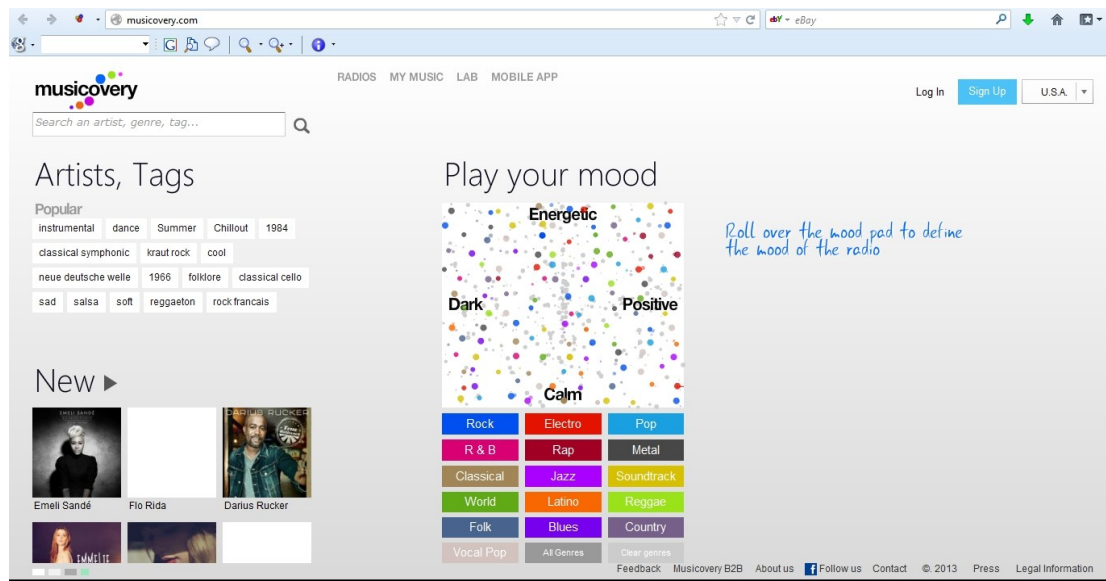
musicovery.com

eBay

musicovery

RADIOS MY MUSIC LAB MOBILE APP

Log In Sign Up U.S.A.

Search an artist, genre, tag...

Artists, Tags

Popular

instrumental dance Summer Chillout 1984

classical symphonic kraut rock cool

neue deutsche welle 1966 folklore classical cello

sad salsa soft reggaeton rock francais

Play your mood

Energetic

Dark

Positive

Calm

Roll over the mood pad to define the mood of the radio

New ▶

EMELI SANDÉ

DARIUS RUCKER

Emeli Sandé Flo Rida Darius Rucker

| Rock | Electro | Pop |
|---|---|---|
| R & B | Rap | Metal |
| Classical | Jazz | Soundtrack |
| World | Latino | Reggae |
| Folk | Blues | Country |
| Vocal Pop | All Genres | Clear genres |

Feedback Musicovery B2B About us Follow us Contact © 2013 Press Legal Information